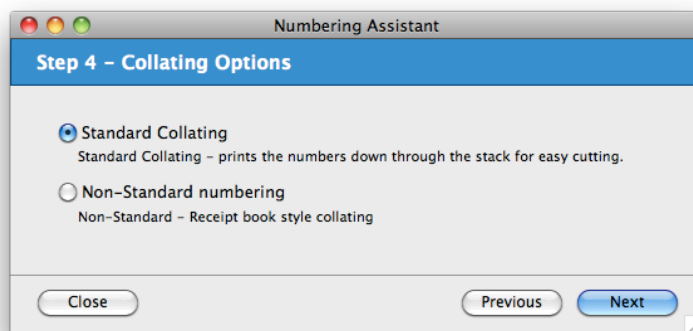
Numbering Assistant

Step 4 - Collating Options

Standard Collating

Standard Collating - prints the numbers down through the stack for easy cutting.

Non-Standard numbering

Non-Standard - Receipt book style collating

Close

Previous

Next